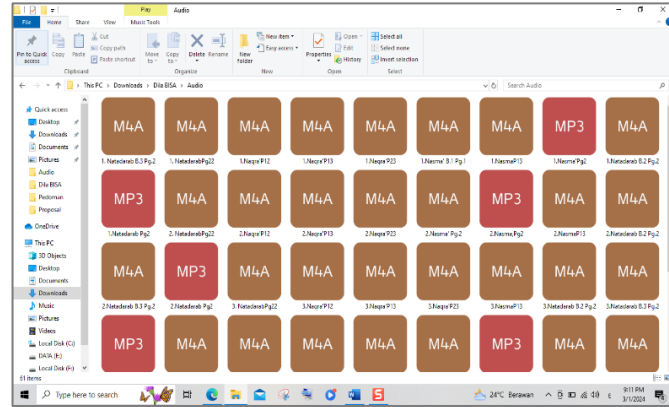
Play Audio

File Home Share View Music Tools

Pin to Quick access Copy Paste Cut Copy path Paste shortcut Move to Copy to Delete Rename New folder New item Easy access Properties Open Edit History Select all Select none Invert selection

Clipboard Organize New Open Select

This PC > Downloads > Dila BISA > Audio

Search Audio

Quick access
Desktop
Downloads
Documents
Pictures
Audio
Dila BISA
Pestoman
Proposal
OneDrive
This PC
3D Objects
Desktop
Documents
Downloads
Music
Pictures
Videos
Local Disk (C:)
DATA (E:)
Local Disk (F:)

M4A
1. Natadarab B.3 Pg.2
M4A
1. Natadarab Pg22
M4A
1.Naqra' P12
M4A
1.Naqra' P13
M4A
1.Naqra' P23
M4A
1.Nasma' B.3 Pg.1
M4A
1.NasmaP13
MP3
1.Nasma' Pg.2
M4A
1.Natadarab B.2 Pg.1

MP3
1.Natadarab Pg2
M4A
2. Natadarab Pg22
M4A
2.Naqra' P12
M4A
2.Naqra' P13
M4A
2.Naqra' P23
M4A
2.Nasma' Pg.2
MP3
2.Nasma,Pg2
M4A
2.NasmaP13
M4A
2.Natadarab B.2 Pg.1

M4A
2.Natadarab B.3 Pg.2
MP3
2.Natadarab Pg2
M4A
3. Natadarab Pg22
M4A
3.Naqra' P12
M4A
3.Naqra' P13
M4A
3.Naqra' P23
M4A
3.NasmaP13
M4A
3.Natadarab B.2 Pg.1
M4A
3.Natadarab B.3 Pg.2

M4A
M4A
M4A
M4A
M4A
M4A
MP3
M4A
M4A

61 items

Type here to search

24°C Berawan

9:11 PM
3/1/2024